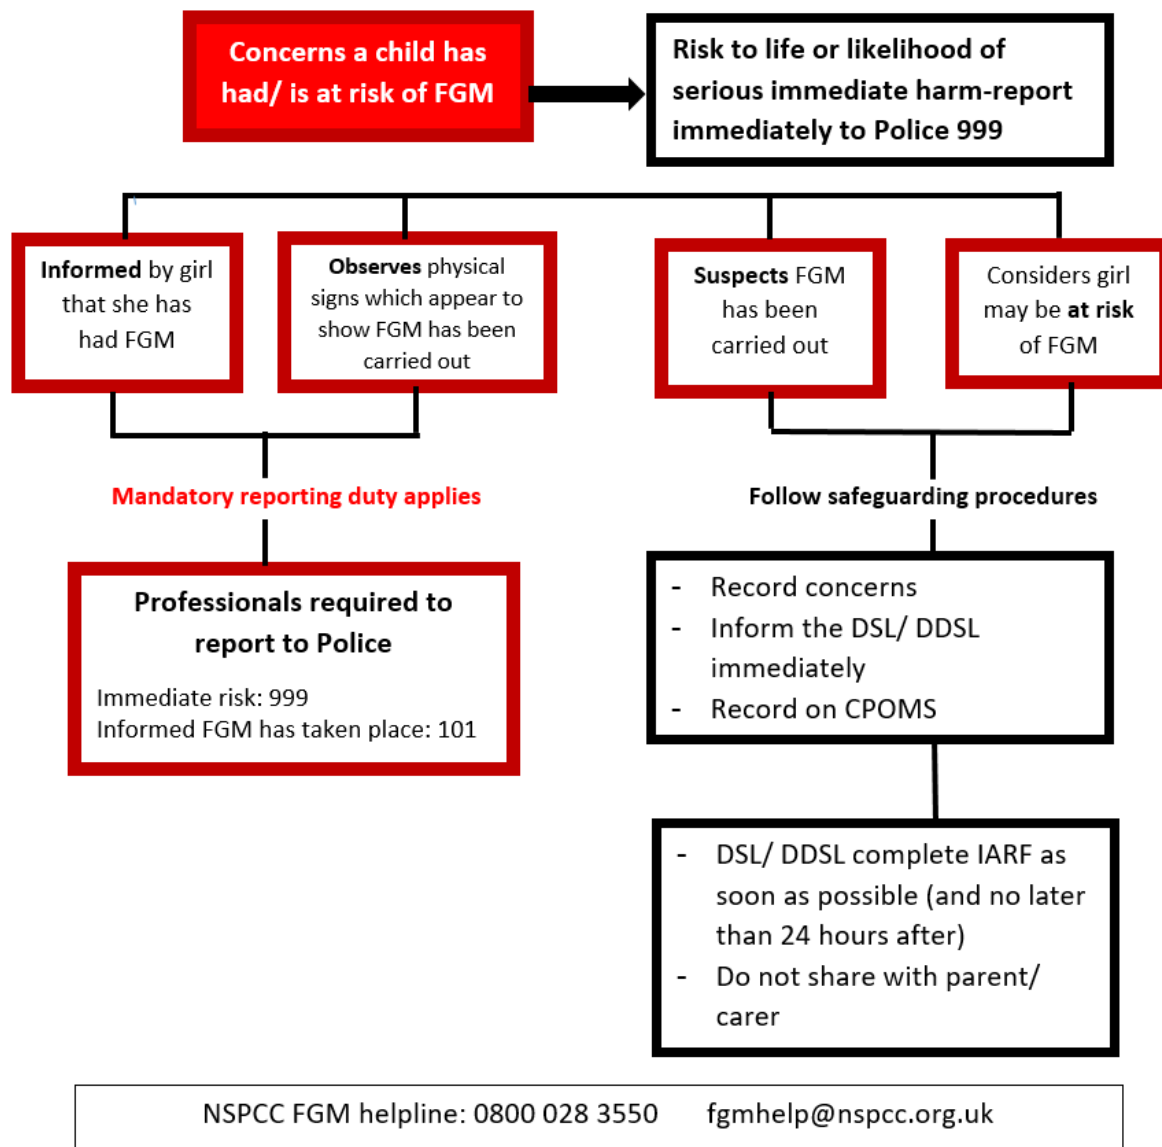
Concerns a child has had/ is at risk of FGM

Risk to life or likelihood of serious immediate harm-report immediately to Police 999

Informed by girl that she has had FGM

Observes physical signs which appear to show FGM has been carried out

Suspects FGM has been carried out

Considers girl may be at risk of FGM

Mandatory reporting duty applies

Follow safeguarding procedures

Professionals required to report to Police

Immediate risk: 999
Informed FGM has taken place: 101

- Record concerns
- Inform the DSL/ DDSL immediately
- Record on CPOMS

- DSL/ DDSL complete IARF as soon as possible (and no later than 24 hours after)
- Do not share with parent/ carer

NSPCC FGM helpline: 0800 028 3550 fgmhelp@nspcc.org.uk